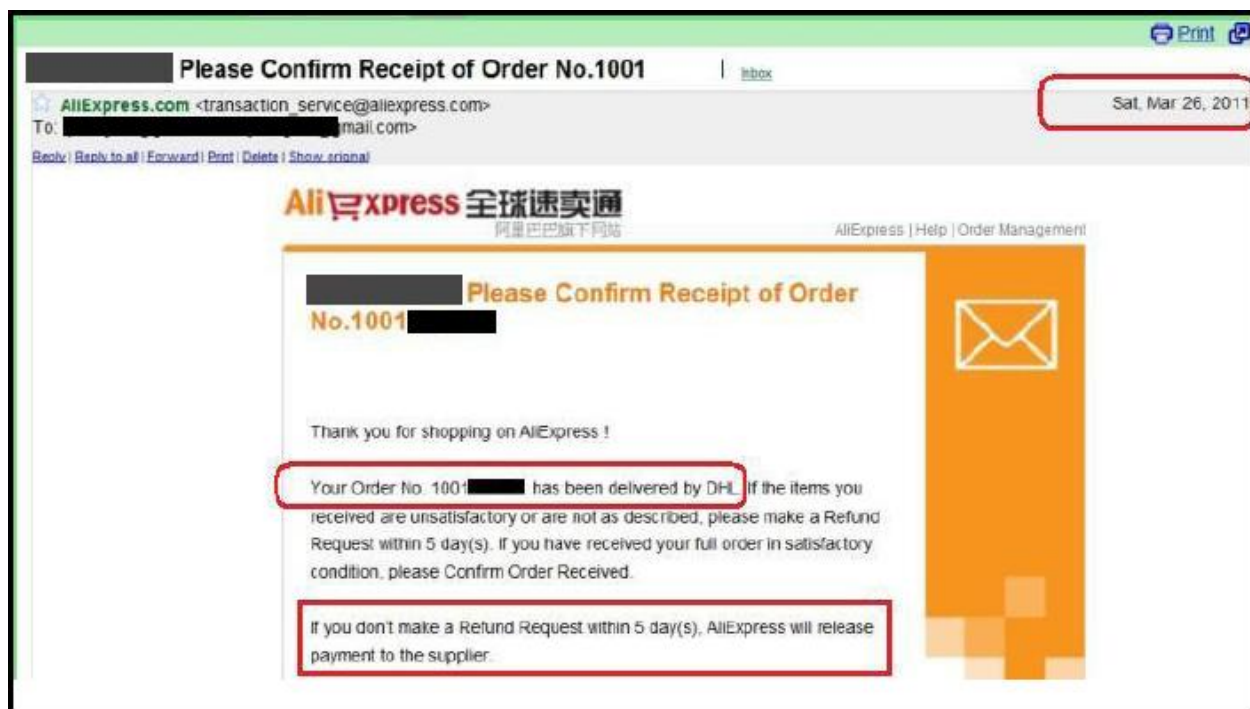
Print

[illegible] Please Confirm Receipt of Order No.1001 | Inbox

AliExpress.com <transaction_service@aliexpress.com>
To: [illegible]mail.com>

Sat, Mar 26, 2011

Reply | Reply to all | Forward | Print | Delete | Show original

AliExpress 全球速卖通
阿里巴巴旗下网站

AliExpress | Help | Order Management

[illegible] Please Confirm Receipt of Order No.1001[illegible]

Thank you for shopping on AliExpress !

Your Order No. 1001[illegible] has been delivered by DHL. If the items you received are unsatisfactory or are not as described, please make a Refund Request within 5 day(s). If you have received your full order in satisfactory condition, please Confirm Order Received.

If you don't make a Refund Request within 5 day(s), AliExpress will release payment to the supplier.